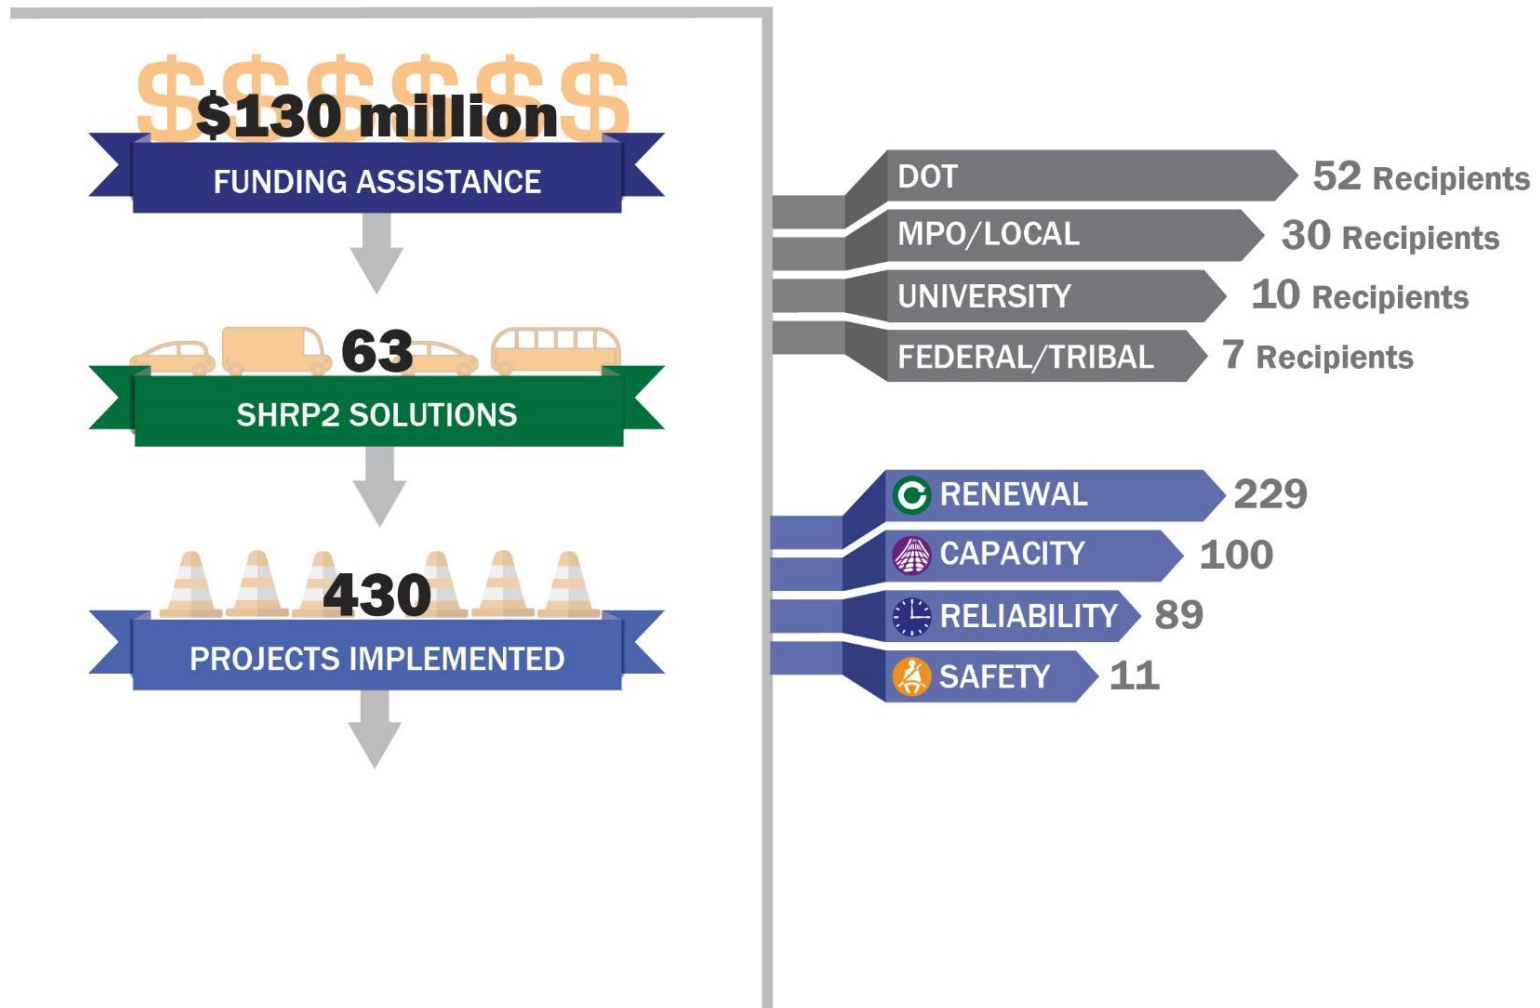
$130 million
FUNDING ASSISTANCE

63
SHRP2 SOLUTIONS

430
PROJECTS IMPLEMENTED

DOT 52 Recipients
MPO/LOCAL 30 Recipients
UNIVERSITY 10 Recipients
FEDERAL/TRIBAL 7 Recipients

RENEWAL 229
CAPACITY 100
RELIABILITY 89
SAFETY 11